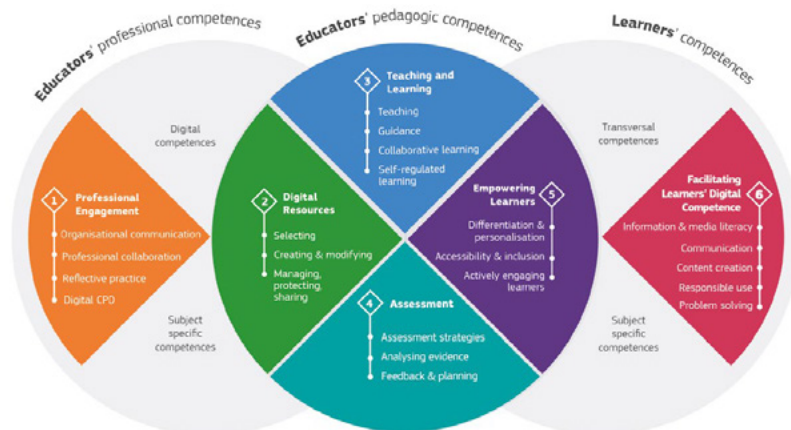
Educators' professional competences

Educators' pedagogic competences

Learners' competences

Digital competences

1 Professional Engagement
Organisational communication
Professional collaboration
Reflective practice
Digital CPD

Subject specific competences

2 Digital Resources
Selecting
Creating & modifying
Managing, protecting, sharing

3 Teaching and Learning
Teaching
Guidance
Collaborative learning
Self-regulated learning

4 Assessment
Assessment strategies
Analysing evidence
Feedback & planning

5 Empowering Learners
Differentiation & personalisation
Accessibility & inclusion
Actively engaging learners

Transversal competences

6 Facilitating Learners' Digital Competence
Information & media literacy
Communication
Content creation
Responsible use
Problem solving

Subject specific competences